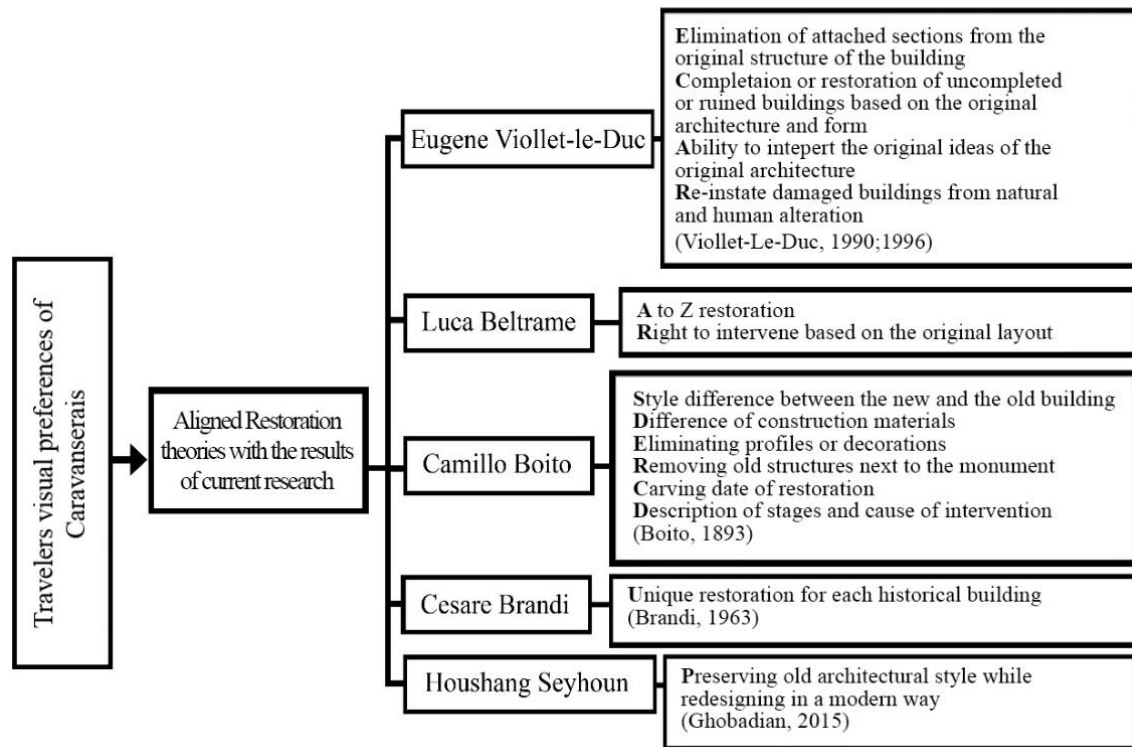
Travelers visual preferences of Caravanserais

Aligned Restoration theories with the results of current research

Eugene Viollet-le-Duc

Elimination of attached sections from the original structure of the building
Completaion or restoration of uncompleted or ruined buildings based on the original architecture and form
Ability to intepert the original ideas of the original architecture
Re-instate damaged buildings from natural and human alteration
(Viollet-Le-Duc, 1990;1996)

Luca Beltrame

A to Z restoration
Right to intervene based on the original layout

Camillo Boito

Style difference between the new and the old building
Difference of construction materials
Eliminating profiles or decorations
Removing old structures next to the monument
Carving date of restoration
Description of stages and cause of intervention
(Boito, 1893)

Cesare Brandi

Unique restoration for each historical building
(Brandi, 1963)

Houshang Seyhoun

Preserving old architectural style while redesigning in a modern way
(Ghobadian, 2015)